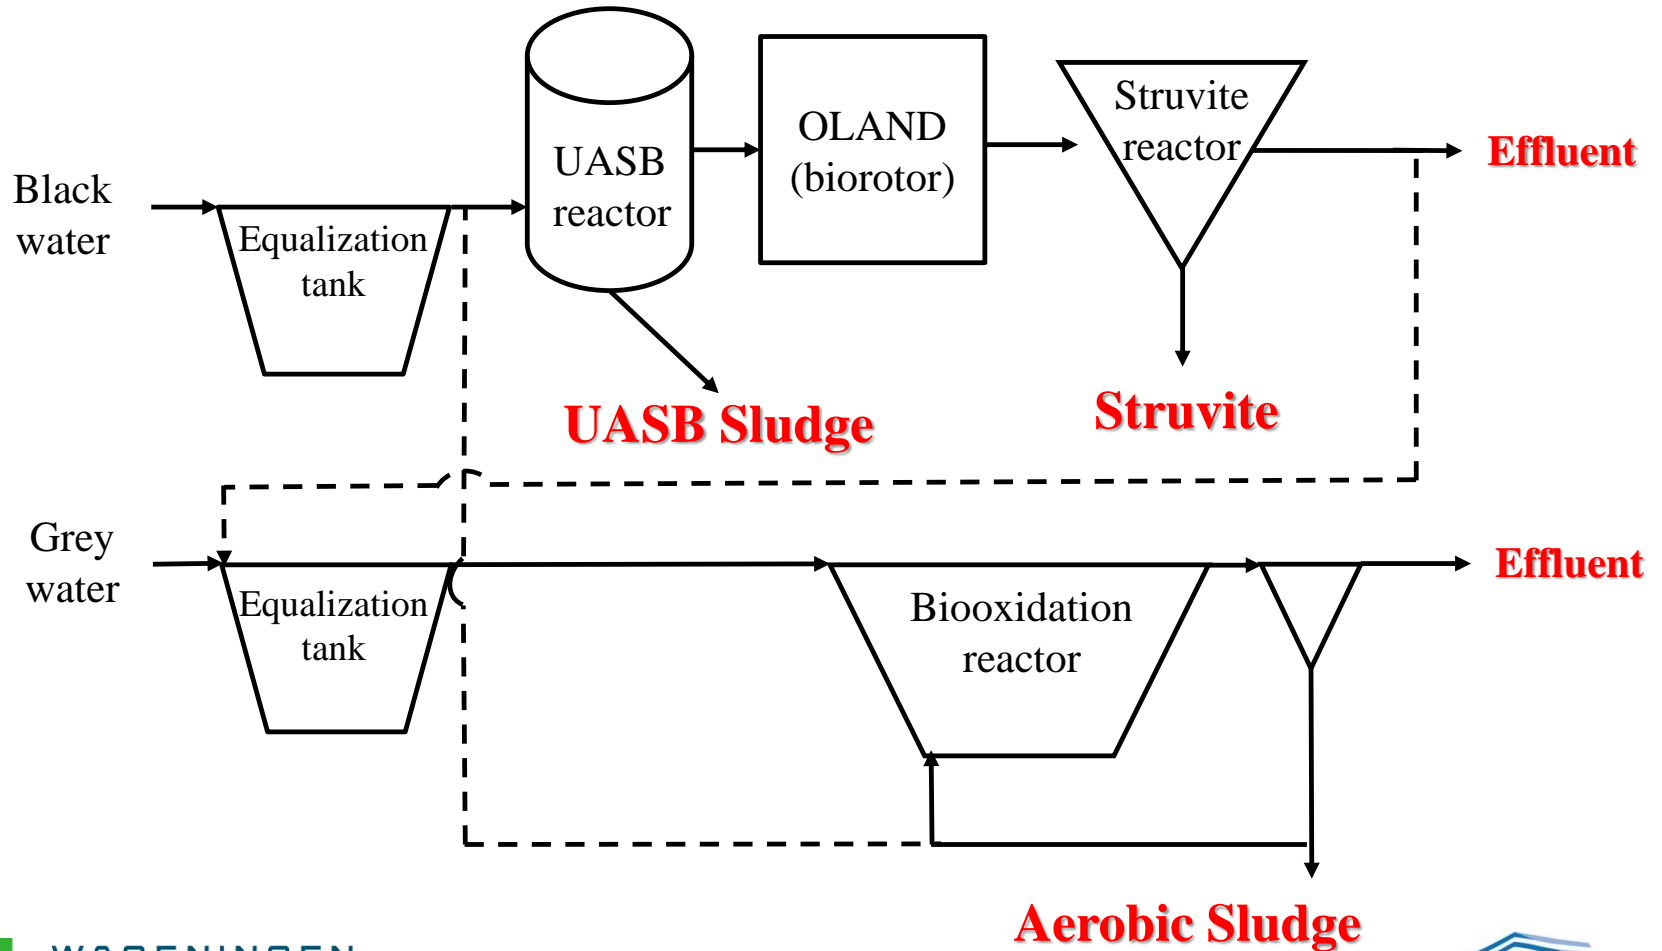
Black water

Equalization tank

UASB reactor

OLAND (biorotor)

Struvite reactor

Effluent

UASB Sludge

Struvite

Grey water

Equalization tank

Biooxidation reactor

Effluent

Aerobic Sludge

WAGENINGEN